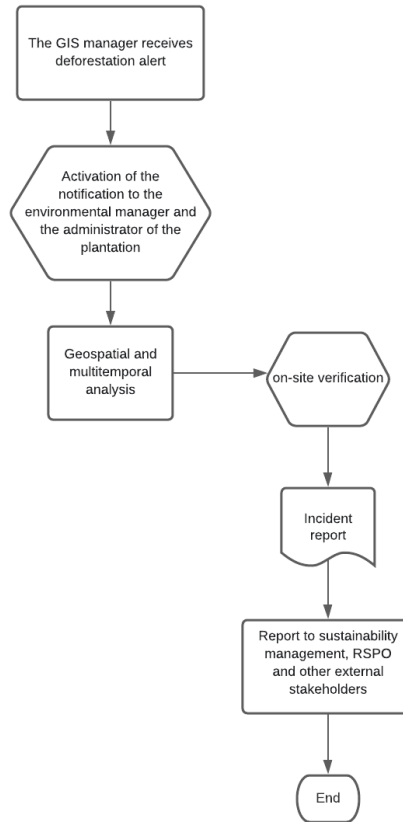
The GIS manager receives deforestation alert

Activation of the notification to the environmental manager and the administrator of the plantation

Geospatial and multitemporal analysis

on-site verification

Incident report

Report to sustainability management, RSPO and other external stakeholders

End